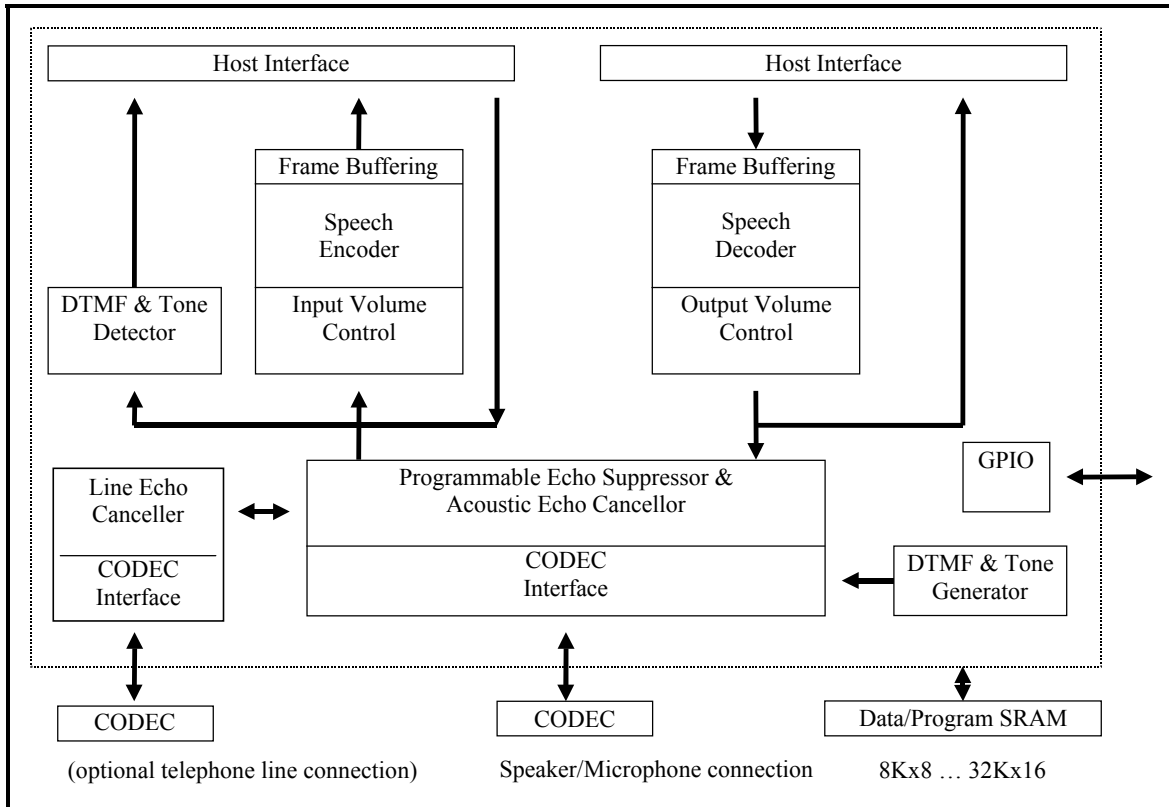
Host Interface

Host Interface

Frame Buffering

Speech Encoder

Input Volume Control

DTMF & Tone Detector

Frame Buffering

Speech Decoder

Output Volume Control

Line Echo Canceller

CODEC Interface

Programmable Echo Suppressor & Acoustic Echo Cancellor

CODEC Interface

GPIO

DTMF & Tone Generator

CODEC

(optional telephone line connection)

CODEC

Speaker/Microphone connection

Data/Program SRAM

8Kx8 … 32Kx16